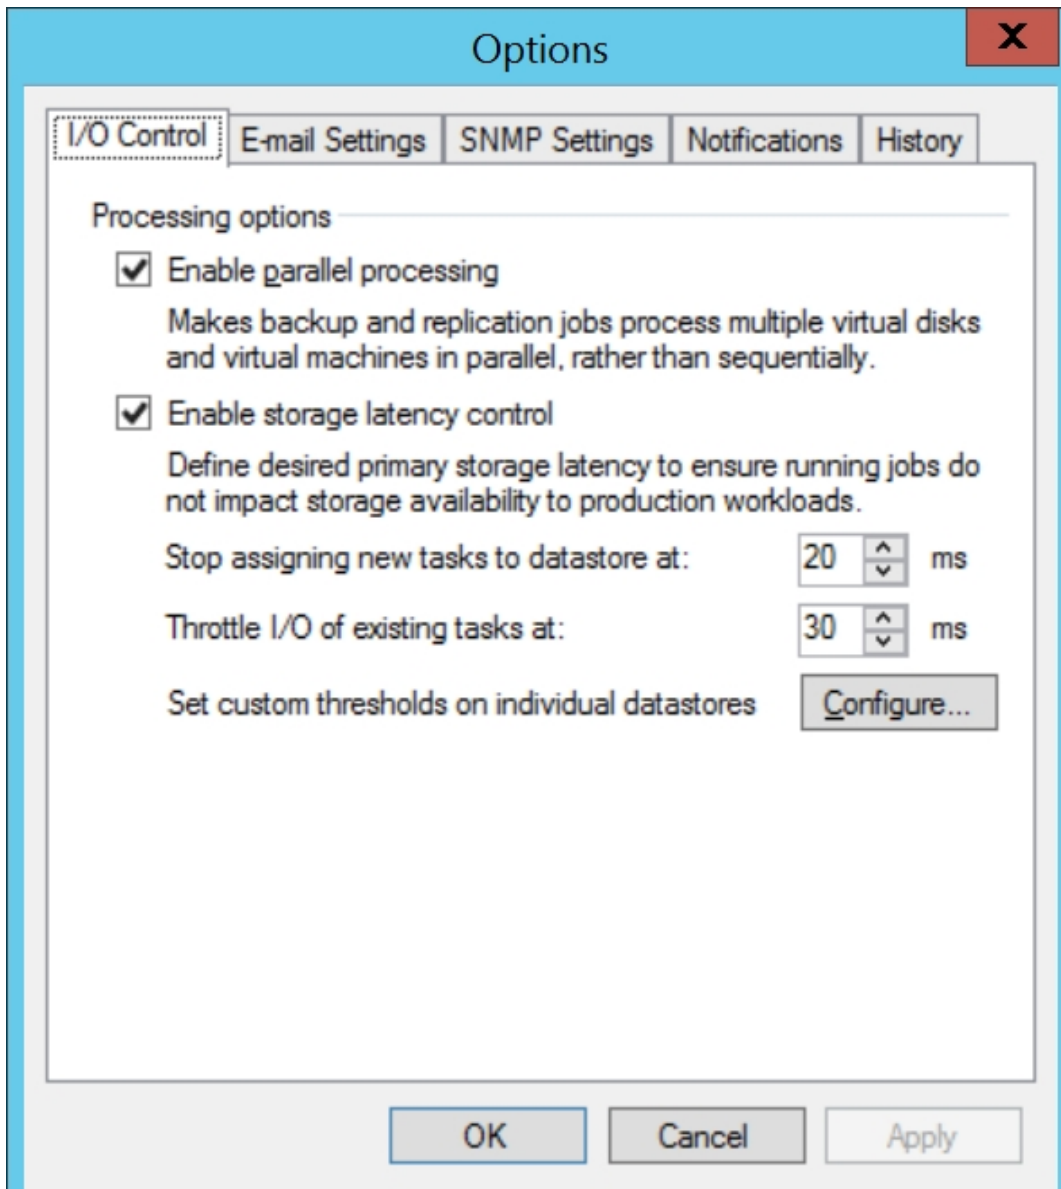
Options

X

I/O Control | E-mail Settings | SNMP Settings | Notifications | History

Processing options

Enable parallel processing

Makes backup and replication jobs process multiple virtual disks and virtual machines in parallel, rather than sequentially.

Enable storage latency control

Define desired primary storage latency to ensure running jobs do not impact storage availability to production workloads.

Stop assigning new tasks to datastore at: 20 ms

Throttle I/O of existing tasks at: 30 ms

Set custom thresholds on individual datastores Configure...

OK Cancel Apply